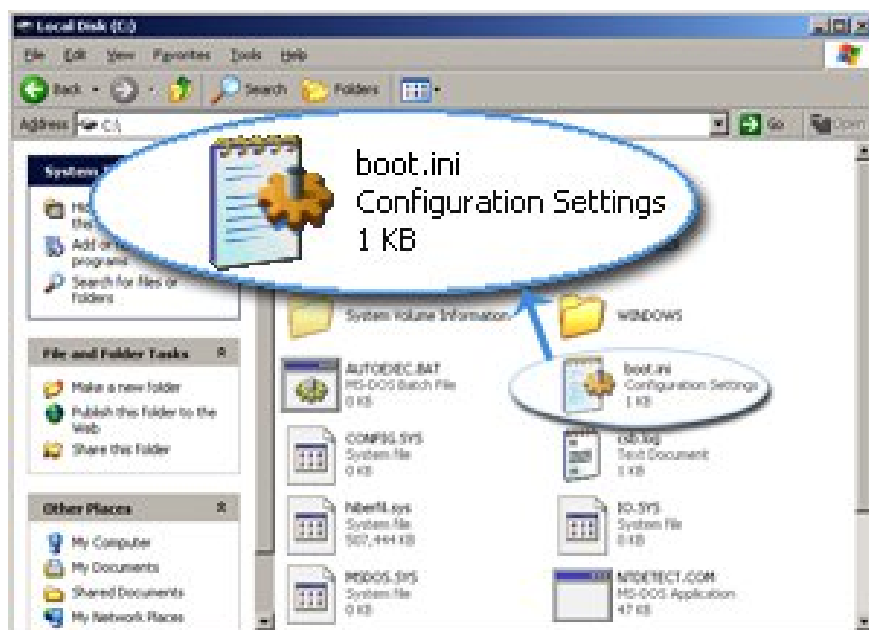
Local Disk (C:)

File Edit View Favorites Tools Help

Back Search Folders

Address C:\ Go

boot.ini
Configuration Settings
1 KB

System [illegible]

Hi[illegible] the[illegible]
Add or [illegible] programs
Search for files or folders

File and Folder Tasks

Make a new folder
Publish this folder to the Web
Share this folder

Other Places

My Computer
My Documents
Shared Documents
My Network Places

System Volume Information

WINDOWS

AUTOEXEC.BAT
MS-DOS Batch File
0 KB

boot.ini
Configuration Settings
1 KB

CONFIG.SYS
System file
0 KB

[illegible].log
Text Document
1 KB

hiberfil.sys
System file
507,444 KB

IO.SYS
System file
0 KB

MSDOS.SYS
System file
0 KB

NTDETECT.COM
MS-DOS Application
47 KB